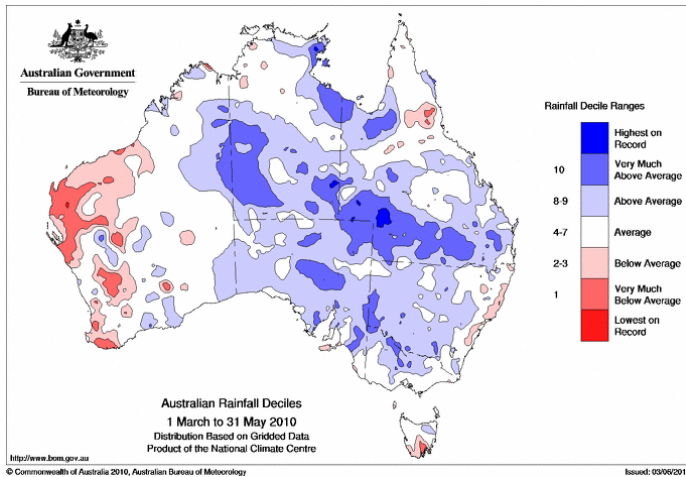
Australian Government
Bureau of Meteorology

Rainfall Decile Ranges

Highest on Record
10 Very Much Above Average
8-9 Above Average
4-7 Average
2-3 Below Average
1 Very Much Below Average
Lowest on Record

Australian Rainfall Deciles
1 March to 31 May 2010
Distribution Based on Gridded Data
Product of the National Climate Centre

http://www.bom.gov.au

© Commonwealth of Australia 2010, Australian Bureau of Meteorology

Issued: 03/06/201